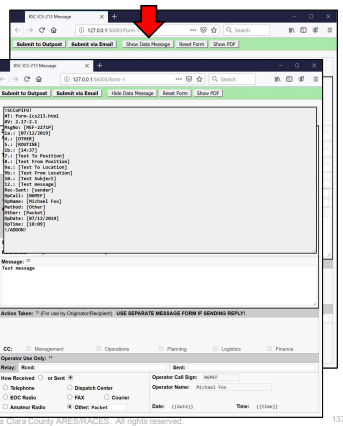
XSC ICS-213 Message

127.0.0.1:56003/form-

Search

Submit to Outpost Submit via Email Show Data Message Reset Form Show PDF

XSC ICS-213 Message

127.0.0.1:56003/form-1

Search

Submit to Outpost Submit via Email Hide Data Message Reset Form Show PDF

!SCCoPIFO!
#T: form-ics213.html
#V: 2.17-2.1
MsgNo: [M6F-127iP]
1a.: [07/12/2019]
4.: [OTHER]
5.: [ROUTINE]
1b.: [14:37]
7.: [Test To Position]
8.: [Test From Position]
9a.: [Test To Location]
9b.: [Test From Location]
10.: [Test Subject]
12.: [Test message]
Rec-Sent: [sender]
OpCall: [N6MEF]
OpName: [Michael Fox]
Method: [Other]
Other: [Packet]
OpDate: [07/12/2019]
OpTime: [18:05]
!/ADDON!

Message: 12
Test message

Action Taken: 13 (For use by Originator/Recipient) USE SEPARATE MESSAGE FORM IF SENDING REPLY!

CC: Management Operations Planning Logistics Finance

Operator Use Only: 14

Relay: Rcvd: Sent:

How Received or Sent
Telephone
Dispatch Center
EOC Radio
FAX
Courier
Amateur Radio
Other: Packet

Operator Call Sign: N6MEF
Operator Name: Michael Fox
Date: {{date}}
Time: {{time}}

a Clara County ARES/RACES. All rights reserved.

13